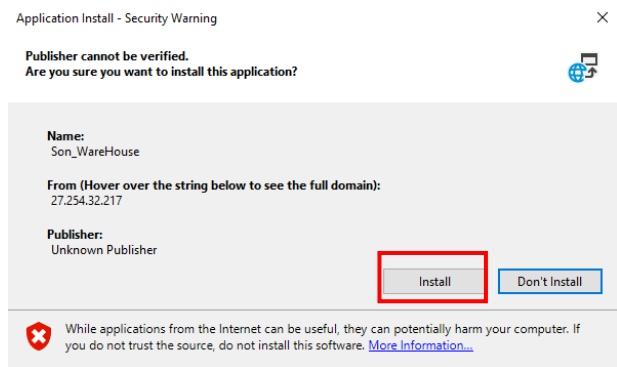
Application Install - Security Warning

×

Publisher cannot be verified.
Are you sure you want to install this application?

Name:
Son_WareHouse

From (Hover over the string below to see the full domain):
27.254.32.217

Publisher:
Unknown Publisher

Install

Don't Install

While applications from the Internet can be useful, they can potentially harm your computer. If you do not trust the source, do not install this software. More Information...